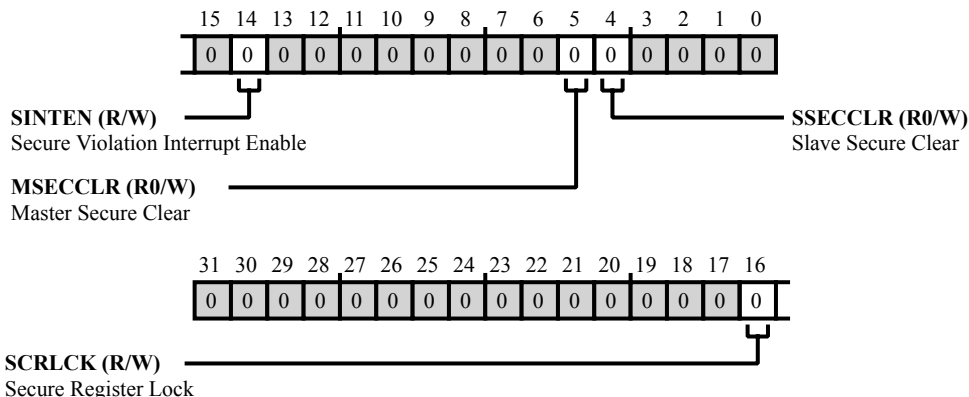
15 14 13 12 11 10 9 8 7 6 5 4 3 2 1 0

| 0 | 0 | 0 | 0 | 0 | 0 | 0 | 0 | 0 | 0 | 0 | 0 | 0 | 0 | 0 | 0 |
|---|---|---|---|---|---|---|---|---|---|---|---|---|---|---|---|

**SINTEN (R/W)**
Secure Violation Interrupt Enable

**SSECCLR (R0/W)**
Slave Secure Clear

**MSECCLR (R0/W)**
Master Secure Clear

31 30 29 28 27 26 25 24 23 22 21 20 19 18 17 16

| 0 | 0 | 0 | 0 | 0 | 0 | 0 | 0 | 0 | 0 | 0 | 0 | 0 | 0 | 0 | 0 |
|---|---|---|---|---|---|---|---|---|---|---|---|---|---|---|---|

**SCRLCK (R/W)**
Secure Register Lock